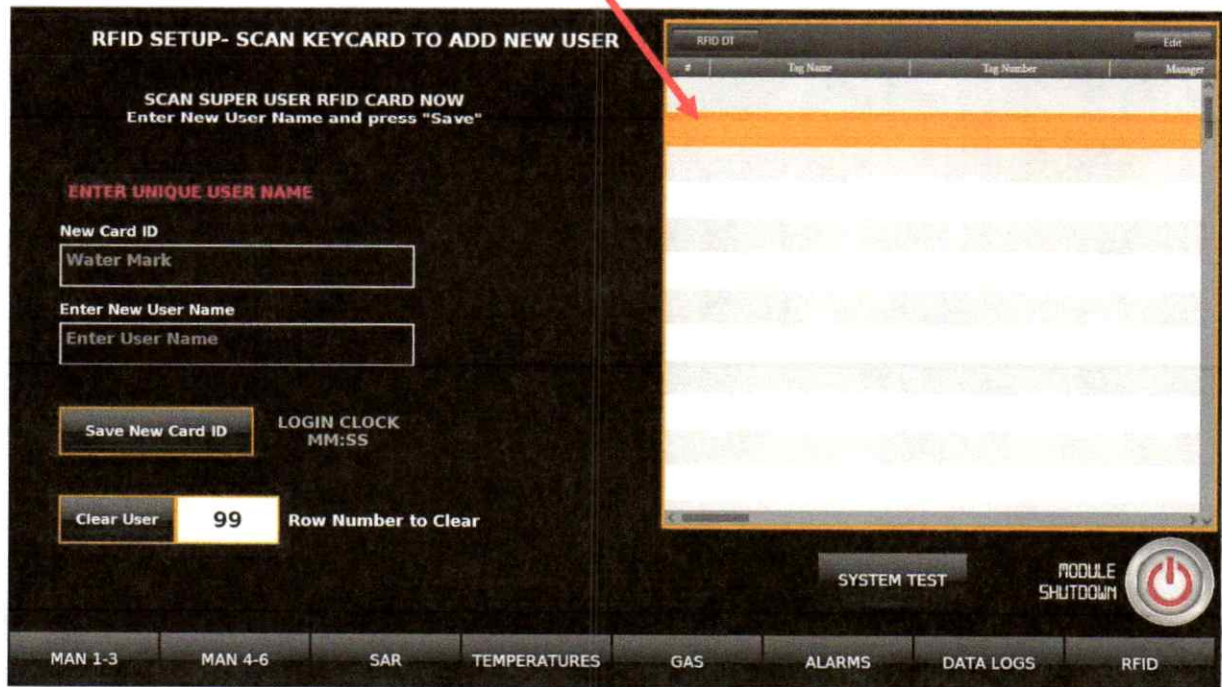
RFID SETUP- SCAN KEYCARD TO ADD NEW USER

SCAN SUPER USER RFID CARD NOW
Enter New User Name and press "Save"

ENTER UNIQUE USER NAME

New Card ID

Water Mark

Enter New User Name

Enter User Name

Save New Card ID

LOGIN CLOCK
MM:SS

Clear User

99

Row Number to Clear

RFID DT

Edit

| # | Tag Name | Tag Number | Manager |
|---|---|---|---|

SYSTEM TEST

MODULE
SHUTDOWN

MAN 1-3
MAN 4-6
SAR
TEMPERATURES
GAS
ALARMS
DATA LOGS
RFID